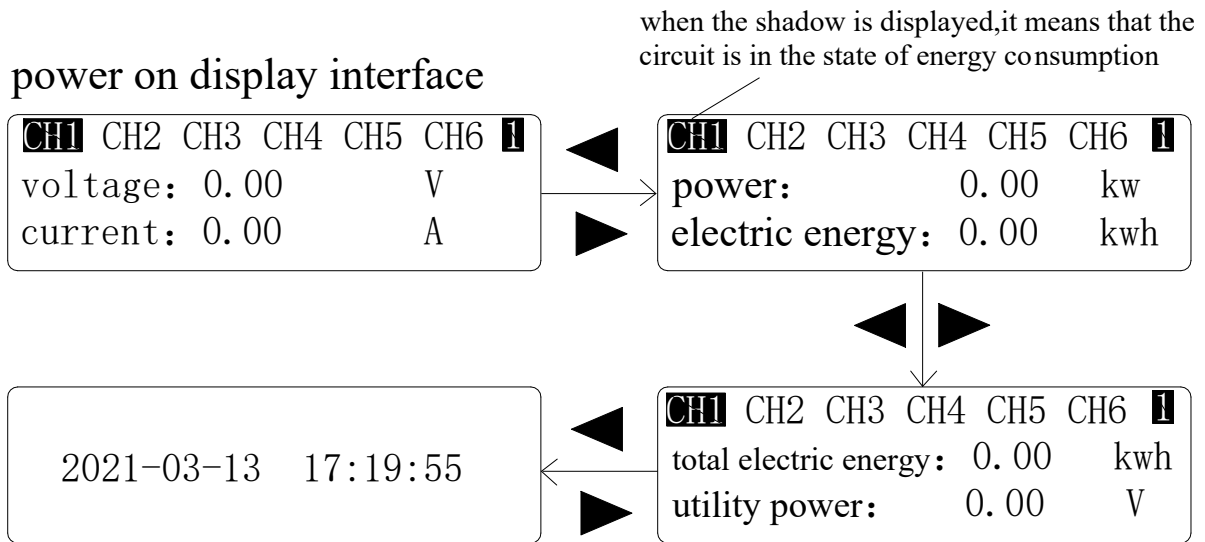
when the shadow is displayed,it means that the circuit is in the state of energy consumption

power on display interface

CH1 CH2 CH3 CH4 CH5 CH6 1
voltage: 0.00 V
current: 0.00 A

CH1 CH2 CH3 CH4 CH5 CH6 1
power: 0.00 kw
electric energy: 0.00 kwh

CH1 CH2 CH3 CH4 CH5 CH6 1
total electric energy: 0.00 kwh
utility power: 0.00 V

2021-03-13 17:19:55